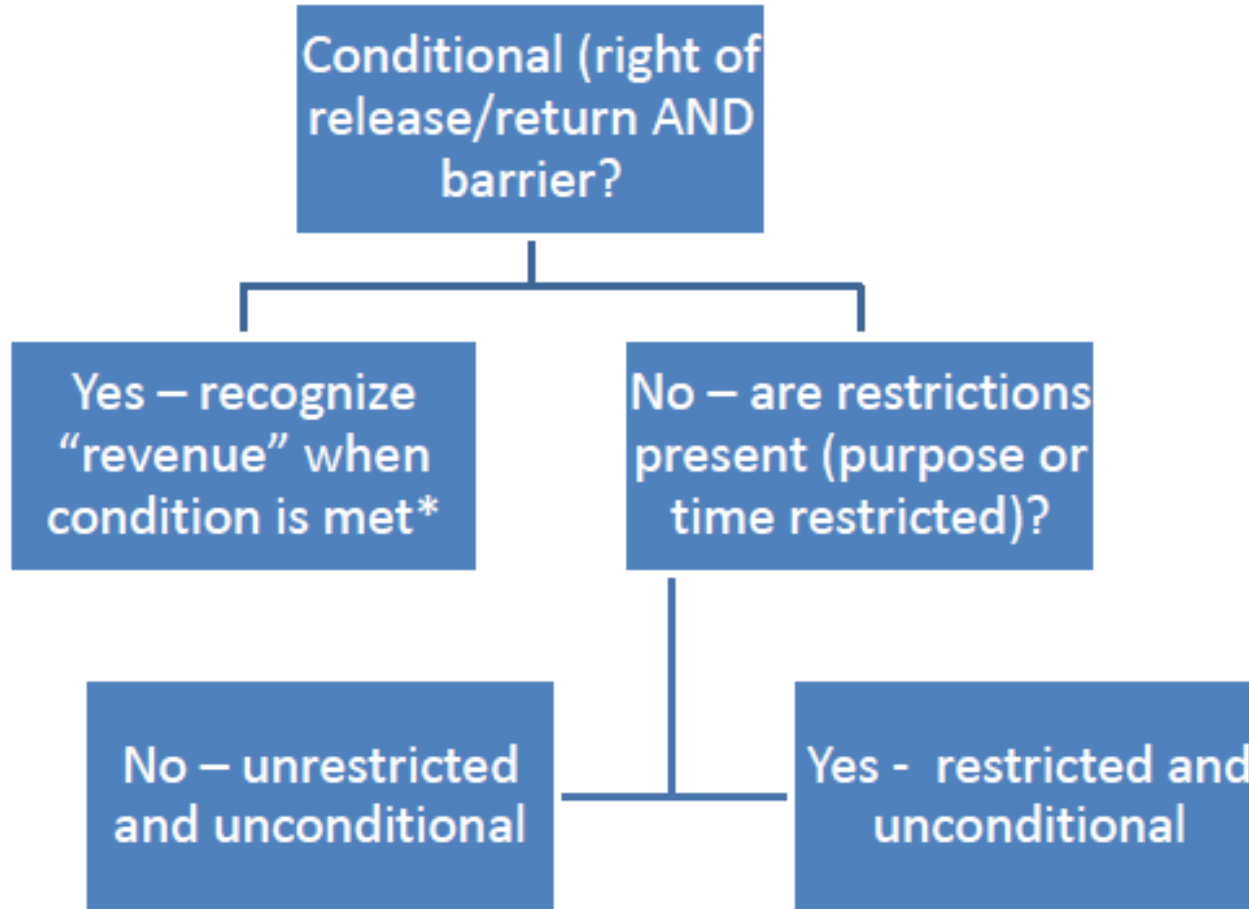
Conditional (right of release/return AND barrier?

Yes – recognize “revenue” when condition is met*

No – are restrictions present (purpose or time restricted)?

No – unrestricted and unconditional

Yes - restricted and unconditional